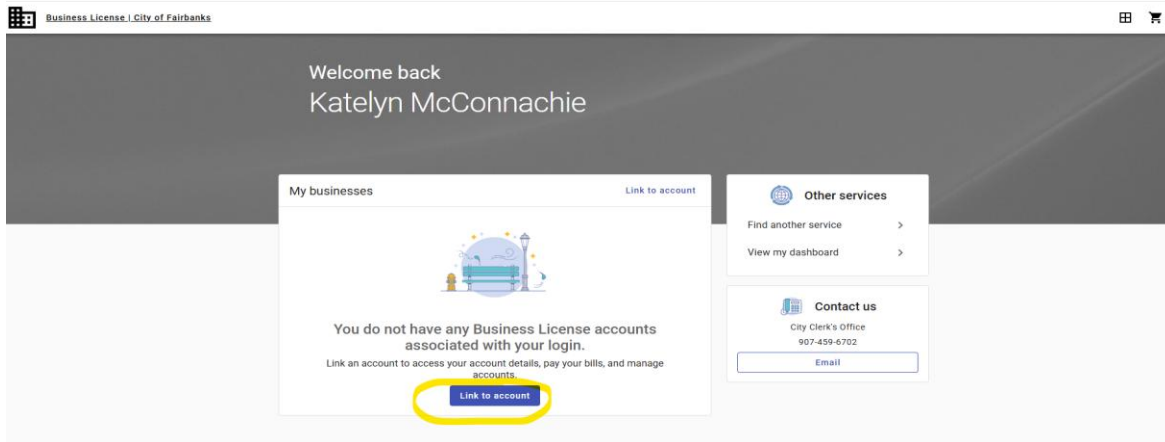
Business License | City of Fairbanks

Welcome back
Katelyn McConnachie

My businesses
Link to account

You do not have any Business License accounts associated with your login.

Link an account to access your account details, pay your bills, and manage accounts.

Link to account

Other services

Find another service >

View my dashboard >

Contact us

City Clerk's Office

907-459-6702

Email